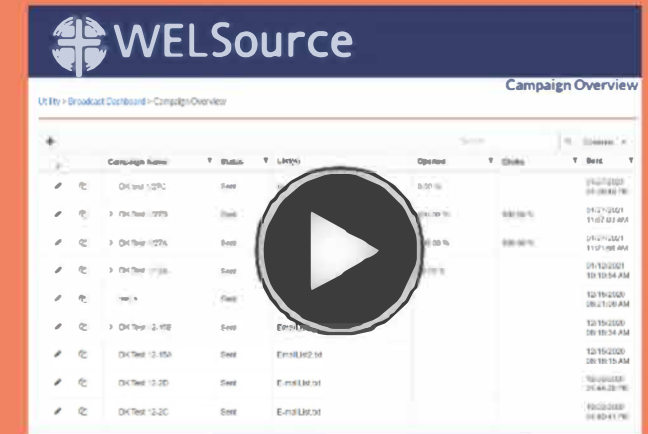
WELSource

Campaign Overview

Utility > Broadcast Dashboard > Campaign Overview

| | | Campaign Name | Status | List(s) | Opened | Clicks | Sent |
|---|---|---|---|---|---|---|---|
| | | DK Test 1/2?C | Sent | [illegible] | 0.00 % | | 01/27/2021 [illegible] |
| | | > DK Test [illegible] | Sent | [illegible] | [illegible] % | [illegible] % | 01/27/2021 11:07:07 AM |
| | | > DK Test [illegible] | Sent | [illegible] | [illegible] % | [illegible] % | 01/27/2021 11:01:06 AM |
| | | > DK Test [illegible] | Sent | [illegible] | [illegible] % | | 01/12/2021 10:10:54 AM |
| | | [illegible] | Sent | | | | 12/16/2020 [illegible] |
| | | > DK Test 12-15B | Sent | EmailList2 | | | 12/15/2020 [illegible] |
| | | DK Test 12-15B | Sent | EmailList2.txt | | | 12/15/2020 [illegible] |
| | | DK Test 12-2D | Sent | E-mailList.txt | | | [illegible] |
| | | DK Test 12-2C | Sent | E-mailList.txt | | | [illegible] |